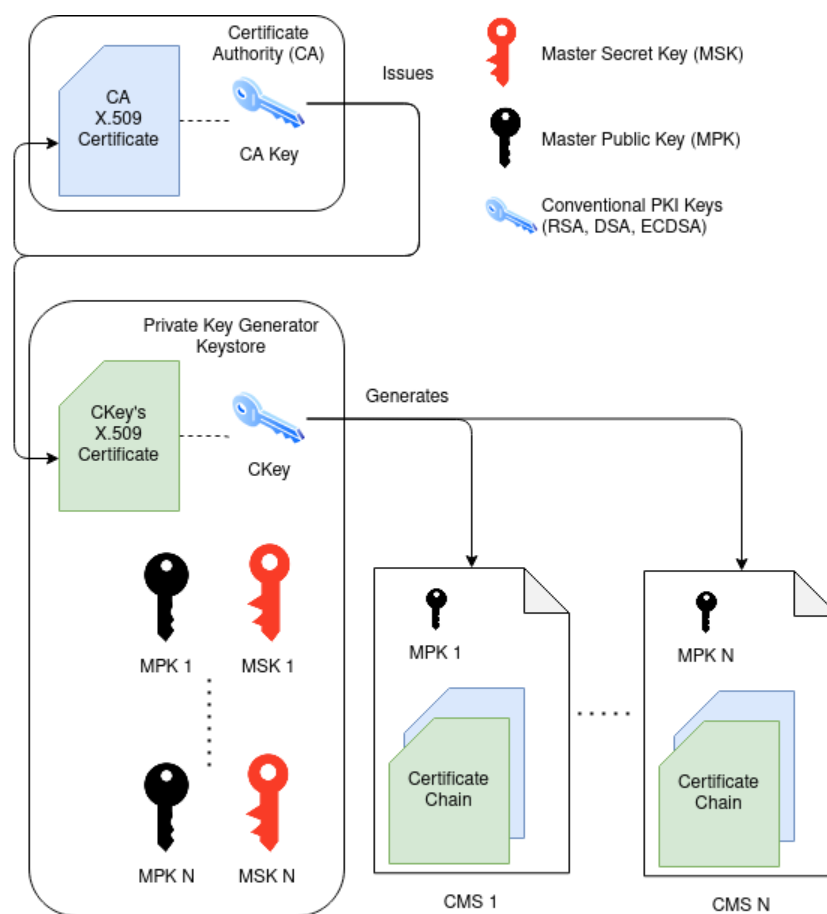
Certificate Authority (CA)

CA X.509 Certificate

CA Key

Issues

Master Secret Key (MSK)

Master Public Key (MPK)

Conventional PKI Keys (RSA, DSA, ECDSA)

Private Key Generator Keystore

CKey's X.509 Certificate

CKey

Generates

MPK 1

MSK 1

MPK N

MSK N

MPK 1

Certificate Chain

CMS 1

MPK N

Certificate Chain

CMS N